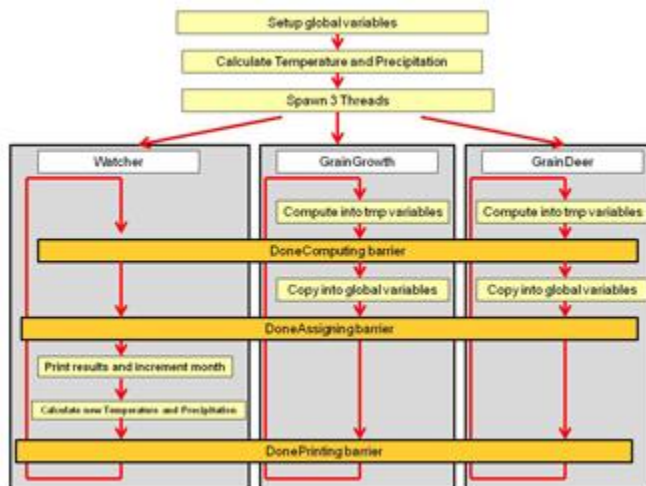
Setup global variables

Calculate Temperature and Precipitation

Spawn 3 Threads

Watcher

GrainGrowth

GrainDeer

Compute into tmp variables

Compute into tmp variables

DoneComputing barrier

Copy into global variables

Copy into global variables

DoneAssigning barrier

Print results and increment month

Calculate new Temperature and Precipitation

DonePrinting barrier